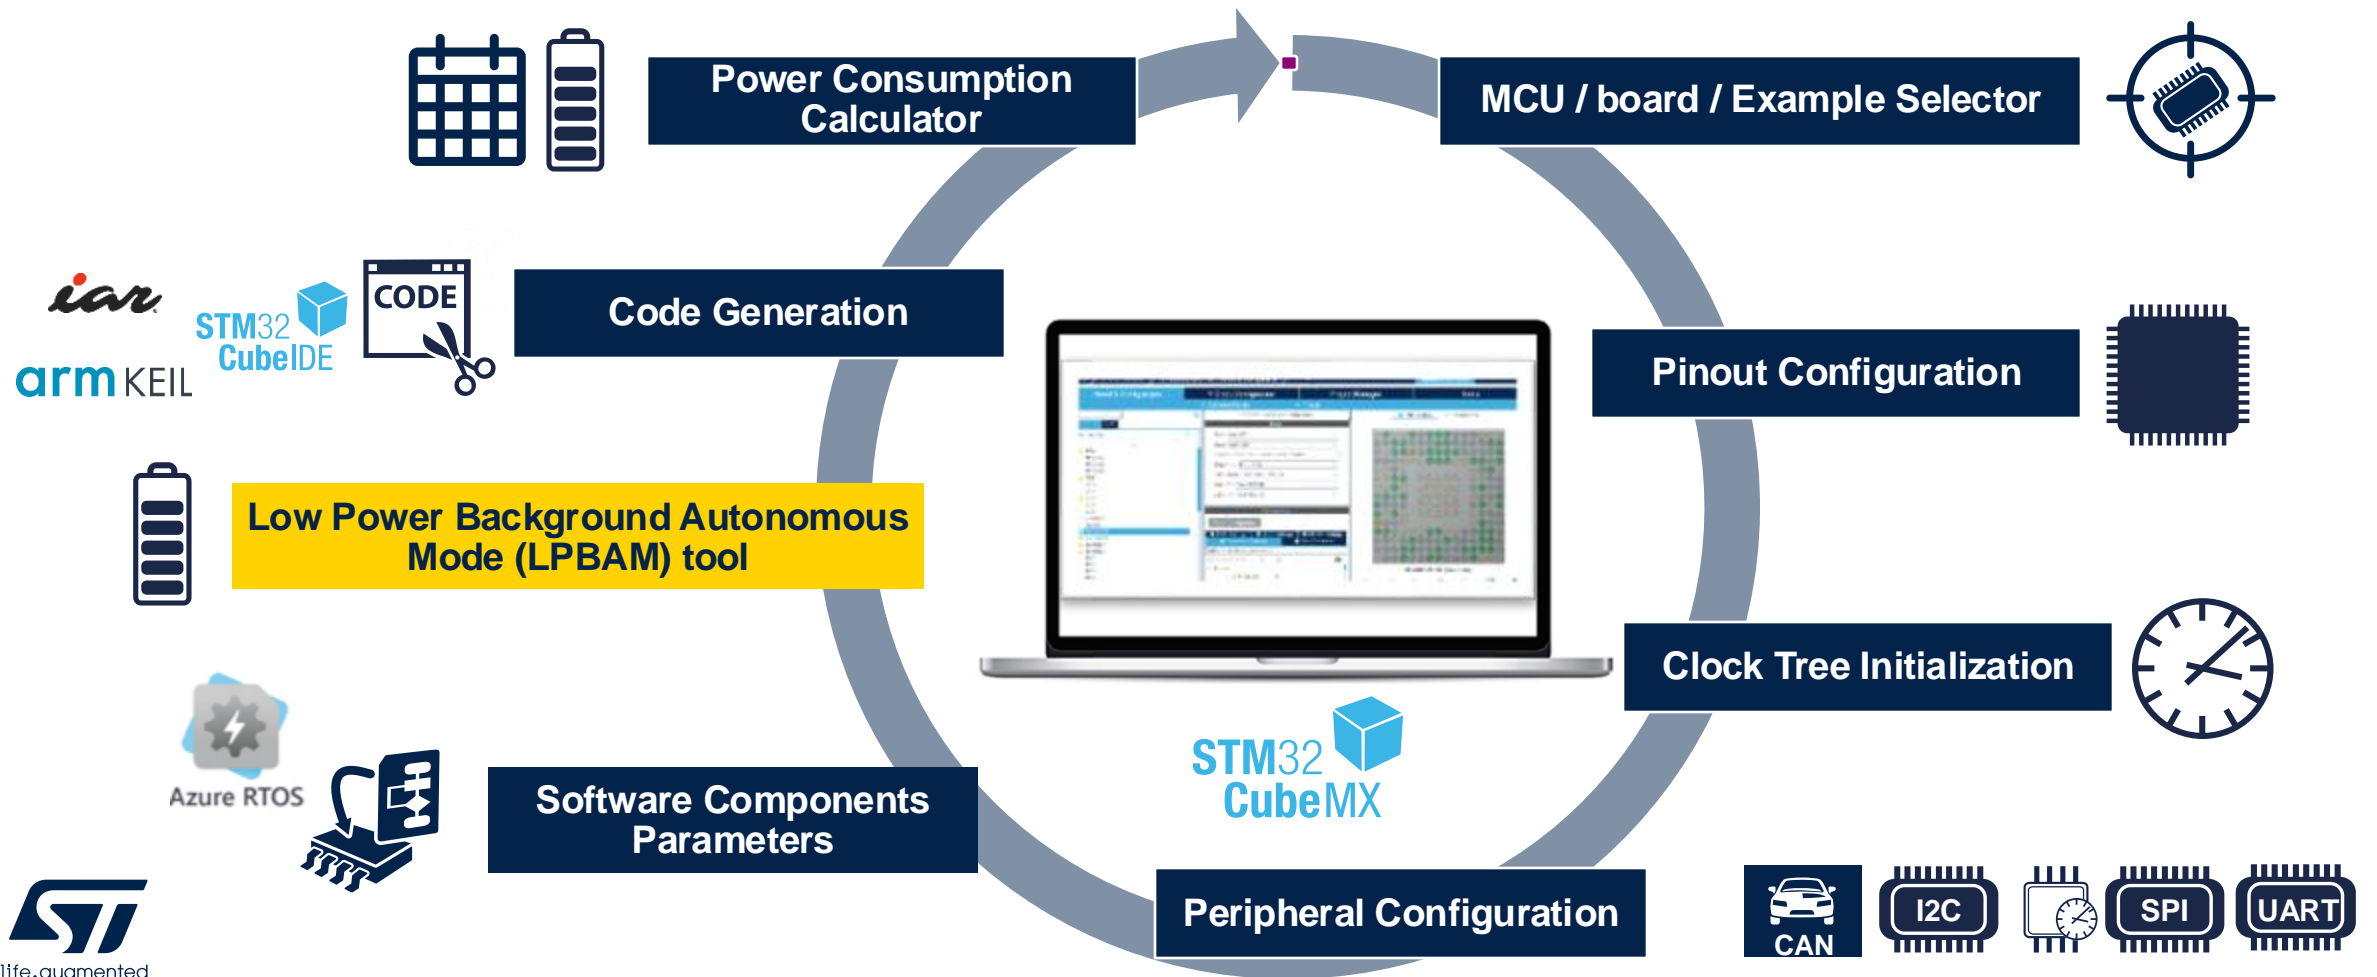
Power Consumption Calculator

MCU / board / Example Selector

iar

STM32 CubeIDE

CODE

Code Generation

arm KEIL

Pinout Configuration

Low Power Background Autonomous Mode (LPBAM) tool

Clock Tree Initialization

Azure RTOS

Software Components Parameters

STM32 CubeMX

Peripheral Configuration

CAN

I2C

SPI

UART

life.augmented